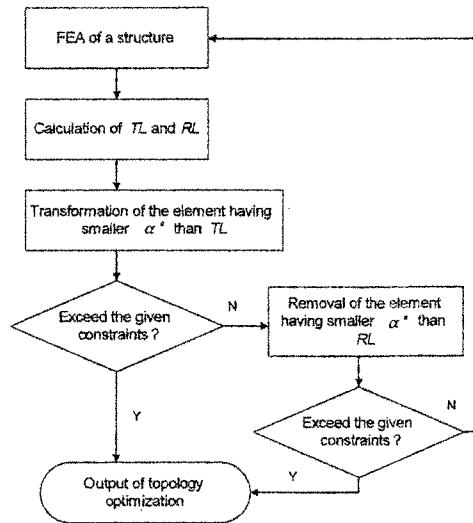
FEA of a structure

Calculation of $TL$ and $RL$

Transformation of the element having smaller $\alpha^*$ than $TL$

Exceed the given constraints ?

N

Removal of the element having smaller $\alpha^*$ than $RL$

Y

N

Exceed the given constraints ?

Y

Output of topology optimization